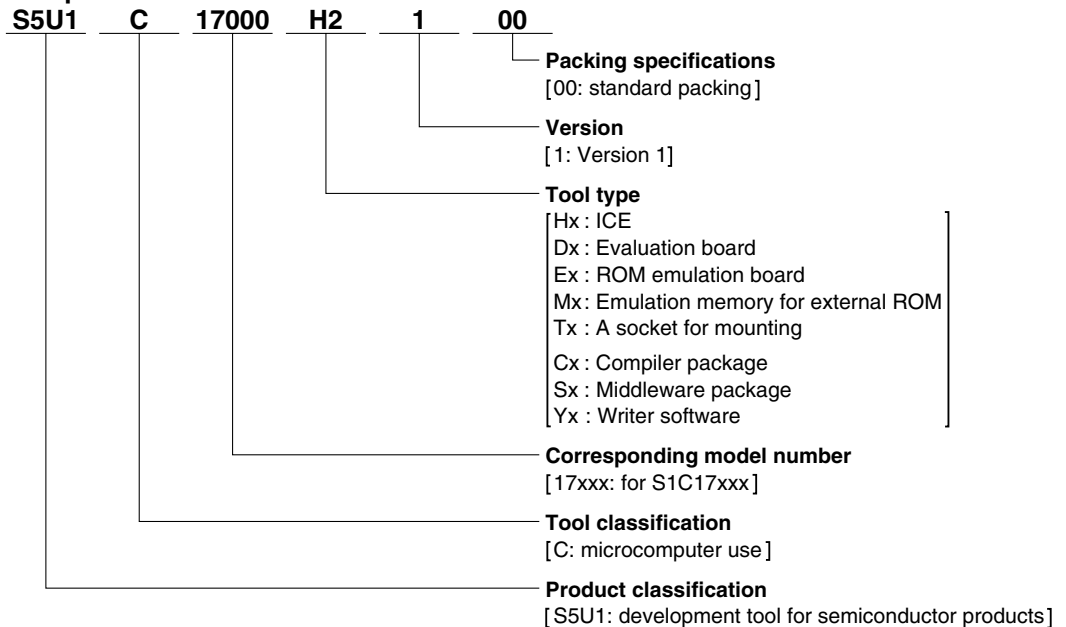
S5U1 C 17000 H2 1 00

Packing specifications
[00: standard packing]

Version
[1: Version 1]

Tool type
[Hx : ICE
Dx : Evaluation board
Ex : ROM emulation board
Mx: Emulation memory for external ROM
Tx : A socket for mounting
Cx : Compiler package
Sx : Middleware package
Yx : Writer software]

Corresponding model number
[17xxx: for S1C17xxx]

Tool classification
[C: microcomputer use]

Product classification
[S5U1: development tool for semiconductor products]